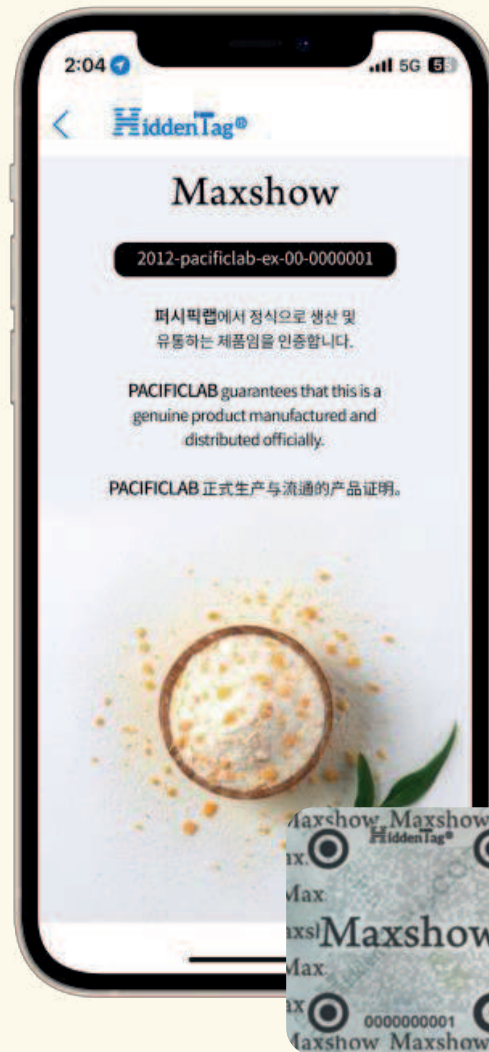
2:04
5G 55

HiddenTag®

Maxshow

2012-pacificlab-ex-00-0000001

퍼시픽랩에서 정식으로 생산 및 유통하는 제품임을 인증합니다.

PACIFICLAB guarantees that this is a genuine product manufactured and distributed officially.

PACIFICLAB 正式生产与流通的产品证明。

Maxshow Maxshow
HiddenTag®
Max
Max
Maxshow
Max
Max
0000000001
Maxshow Maxshow